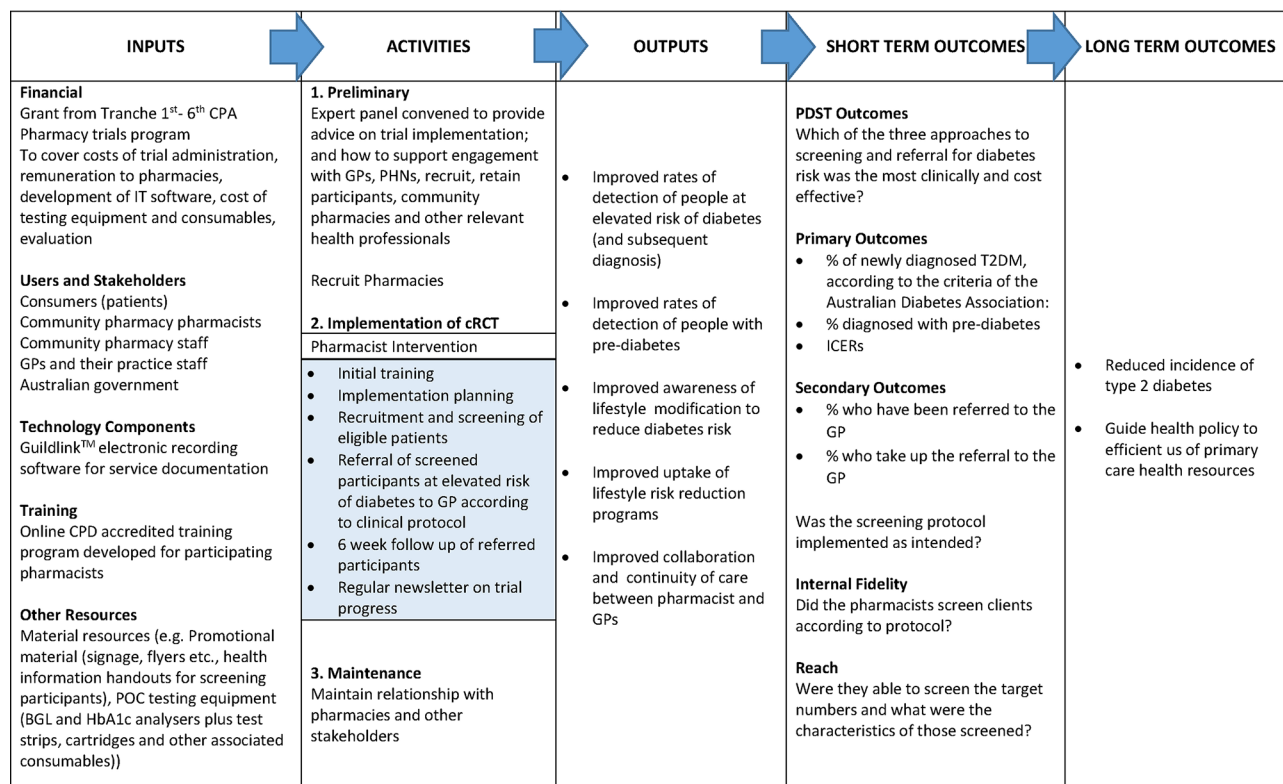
| INPUTS | ACTIVITIES | OUTPUTS | SHORT TERM OUTCOMES | LONG TERM OUTCOMES |
|---|---|---|---|---|
| **Financial**<br>Grant from Tranche 1$^{st}$- 6$^{th}$ CPA Pharmacy trials program<br>To cover costs of trial administration, remuneration to pharmacies, development of IT software, cost of testing equipment and consumables, evaluation<br><br>**Users and Stakeholders**<br>Consumers (patients)<br>Community pharmacy pharmacists<br>Community pharmacy staff<br>GPs and their practice staff<br>Australian government<br><br>**Technology Components**<br>Guildlink$^{TM}$ electronic recording software for service documentation<br><br>**Training**<br>Online CPD accredited training program developed for participating pharmacists<br><br>**Other Resources**<br>Material resources (e.g. Promotional material (signage, flyers etc., health information handouts for screening participants), POC testing equipment (BGL and HbA1c analysers plus test strips, cartridges and other associated consumables)) | **1. Preliminary**<br>Expert panel convened to provide advice on trial implementation; and how to support engagement with GPs, PHNs, recruit, retain participants, community pharmacies and other relevant health professionals<br><br>Recruit Pharmacies<br><br>**2. Implementation of cRCT**<br>Pharmacist Intervention<br>• Initial training<br>• Implementation planning<br>• Recruitment and screening of eligible patients<br>• Referral of screened participants at elevated risk of diabetes to GP according to clinical protocol<br>• 6 week follow up of referred participants<br>• Regular newsletter on trial progress<br><br>**3. Maintenance**<br>Maintain relationship with pharmacies and other stakeholders | • Improved rates of detection of people at elevated risk of diabetes (and subsequent diagnosis)<br><br>• Improved rates of detection of people with pre-diabetes<br><br>• Improved awareness of lifestyle modification to reduce diabetes risk<br><br>• Improved uptake of lifestyle risk reduction programs<br><br>• Improved collaboration and continuity of care between pharmacist and GPs | **PDST Outcomes**<br>Which of the three approaches to screening and referral for diabetes risk was the most clinically and cost effective?<br><br>**Primary Outcomes**<br>• % of newly diagnosed T2DM, according to the criteria of the Australian Diabetes Association:<br>• % diagnosed with pre-diabetes<br>• ICERs<br><br>**Secondary Outcomes**<br>• % who have been referred to the GP<br>• % who take up the referral to the GP<br><br>Was the screening protocol implemented as intended?<br><br>**Internal Fidelity**<br>Did the pharmacists screen clients according to protocol?<br><br>**Reach**<br>Were they able to screen the target numbers and what were the characteristics of those screened? | • Reduced incidence of type 2 diabetes<br><br>• Guide health policy to efficient us of primary care health resources |